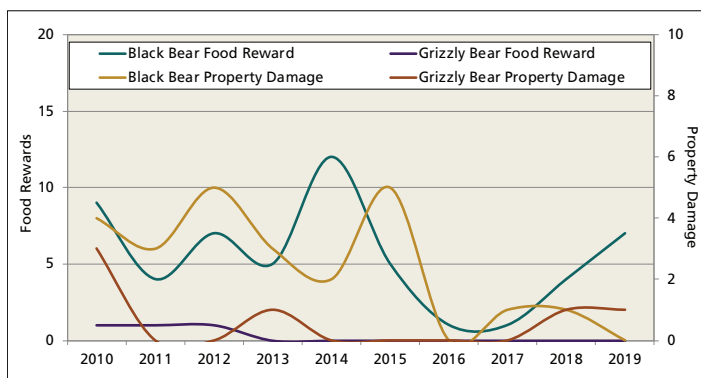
Black Bear Food Reward
Grizzly Bear Food Reward
Black Bear Property Damage
Grizzly Bear Property Damage

Food Rewards
20
15
10
5
0

Property Damage
10
8
6
4
2
0

2010
2011
2012
2013
2014
2015
2016
2017
2018
2019